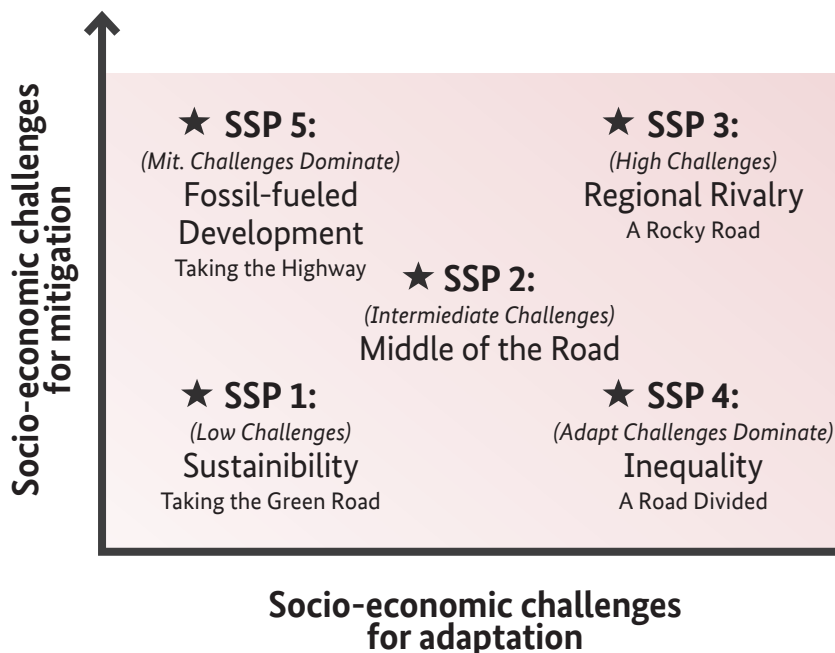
Socio-economic challenges for mitigation

★ SSP 5:
(Mit. Challenges Dominate)
Fossil-fueled Development
Taking the Highway

★ SSP 3:
(High Challenges)
Regional Rivalry
A Rocky Road

★ SSP 2:
(Intermiediate Challenges)
Middle of the Road

★ SSP 1:
(Low Challenges)
Sustainibility
Taking the Green Road

★ SSP 4:
(Adapt Challenges Dominate)
Inequality
A Road Divided

Socio-economic challenges for adaptation